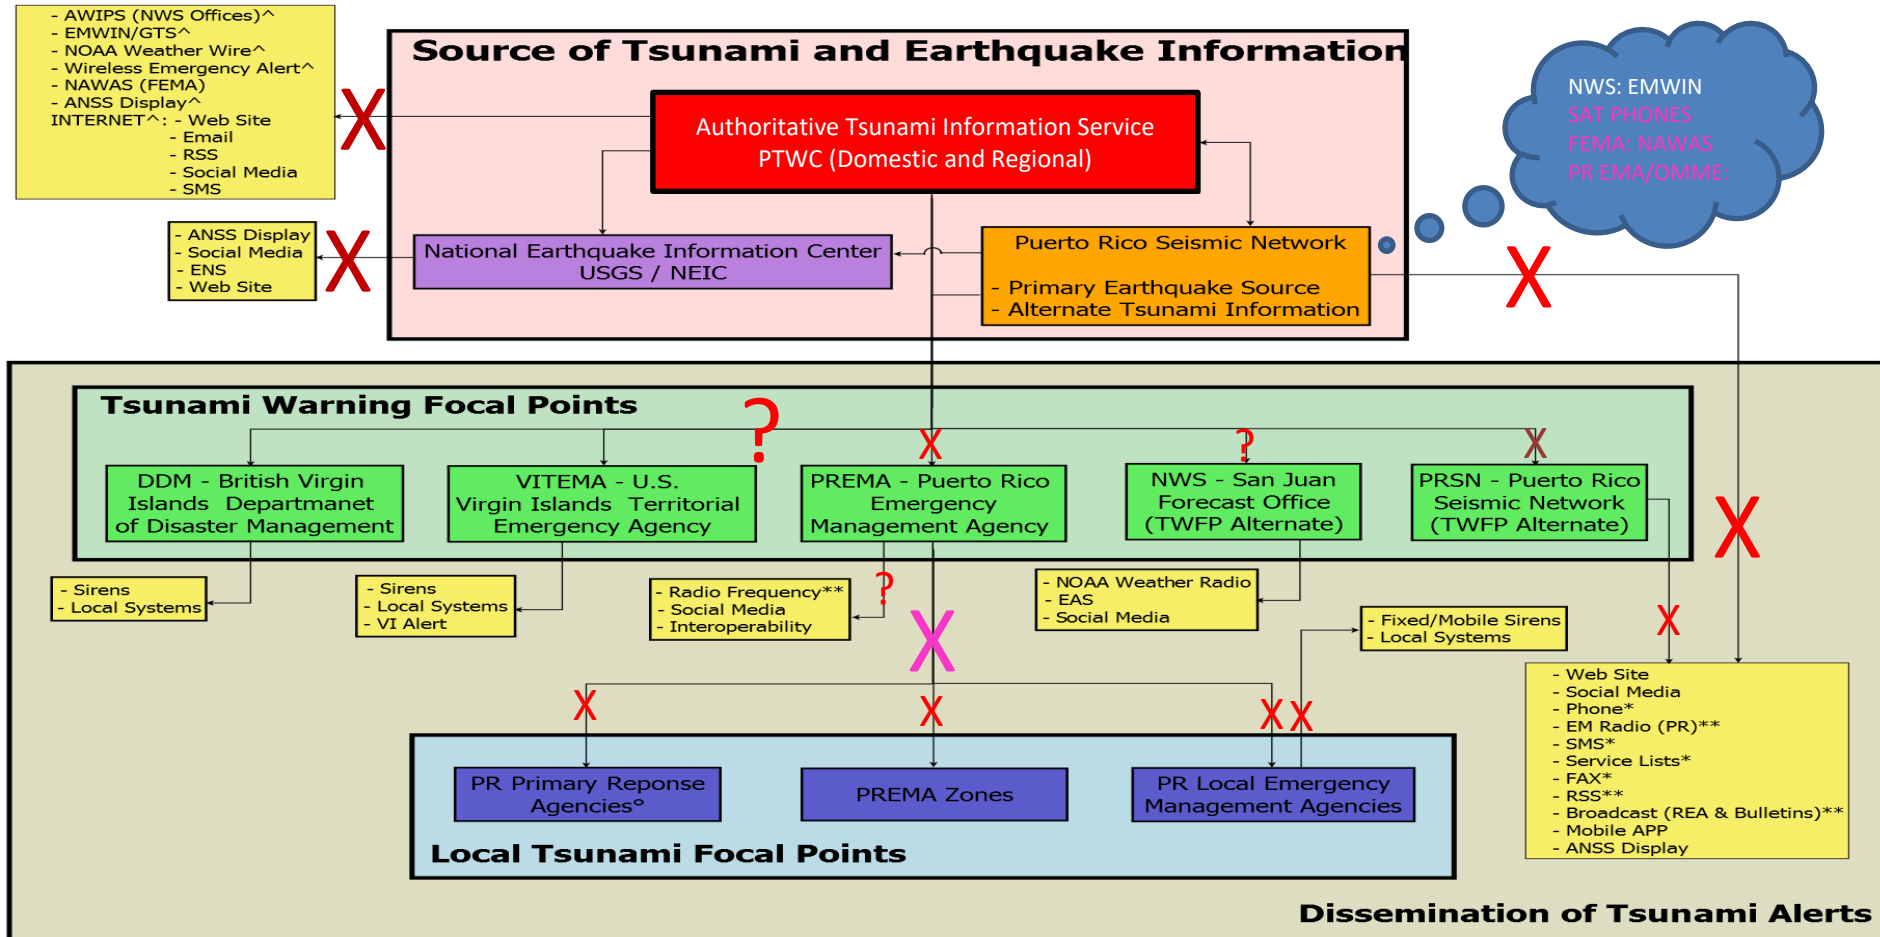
- AWIPS (NWS Offices)^
- EMWIN/GTS^
- NOAA Weather Wire^
- Wireless Emergency Alert^
- NAWAS (FEMA)
- ANSS Display^
INTERNET^: - Web Site
- Email
- RSS
- Social Media
- SMS

X

Source of Tsunami and Earthquake Information

Authoritative Tsunami Information Service
PTWC (Domestic and Regional)

NWS: EMWIN
SAT PHONES
FEMA: NAWAS
PR EMA/OMME:

- ANSS Display
- Social Media
- ENS
- Web Site

X

National Earthquake Information Center
USGS / NEIC

Puerto Rico Seismic Network

- Primary Earthquake Source
- Alternate Tsunami Information

X

Tsunami Warning Focal Points

?

X

?

X

DDM - British Virgin Islands Departmanet of Disaster Management

VITEMA - U.S. Virgin Islands Territorial Emergency Agency

PREMA - Puerto Rico Emergency Management Agency

NWS - San Juan Forecast Office (TWFP Alternate)

PRSN - Puerto Rico Seismic Network (TWFP Alternate)

X

- Sirens
- Local Systems

- Sirens
- Local Systems
- VI Alert

- Radio Frequency**
- Social Media
- Interoperability

?

- NOAA Weather Radio
- EAS
- Social Media

- Fixed/Mobile Sirens
- Local Systems

X

X

- Web Site
- Social Media
- Phone*
- EM Radio (PR)**
- SMS*
- Service Lists*
- FAX*
- RSS**
- Broadcast (REA & Bulletins)**
- Mobile APP
- ANSS Display

X

X

X X

PR Primary Reponse Agencies°

PREMA Zones

PR Local Emergency Management Agencies

Local Tsunami Focal Points

Dissemination of Tsunami Alerts